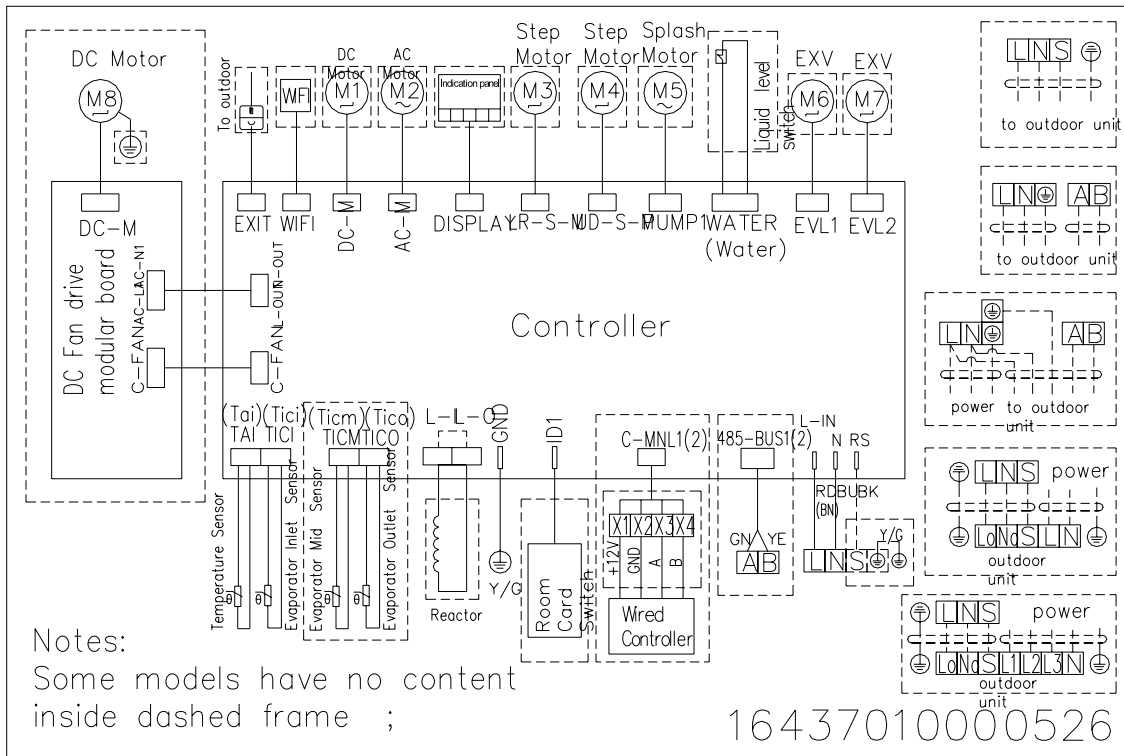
DC Motor
M8
DC-M
DC Fan drive modular board
AC-L AC-N1
C-FAN
To outdoor
WIFI
DC Motor
M1
AC Motor
M2
Indication panel
Step Motor
M3
Step Motor
M4
Splash Motor
M5
Liquid level switch
EXV
M6
EXV
M7
EXIT
WIFI
DC-M
AC-M
DISPLAY
LR-S-M
UD-S-M
PUMP1
WATER
(Water)
EVL1
EVL2
L-OUT-OUT
C-FAN
Controller
(Tai) (Tici) (Ticm) (Tico)
TAI TICI TICM TICO
Temperature Sensor
Evaporator Inlet Sensor
Evaporator Mid Sensor
Evaporator Outlet Sensor
L-L-O
Reactor
GND
Y/G
ID1
Room Card Switch
C-MNL1(2)
X1 X2 X3 X4
+12V GND A B
Wired Controller
485-BUS1(2)
GN YE
A B
L-IN N RS
RD BU BK
(BN)
L N S
Y/G
L N S
to outdoor unit
L N
A B
to outdoor unit
L N
A B
power to outdoor unit
L N S power
Lo No S L N
outdoor unit
L N S power
Lo No S L1 L2 L3 N
outdoor unit
Notes:
Some models have no content inside dashed frame ;
16437010000526